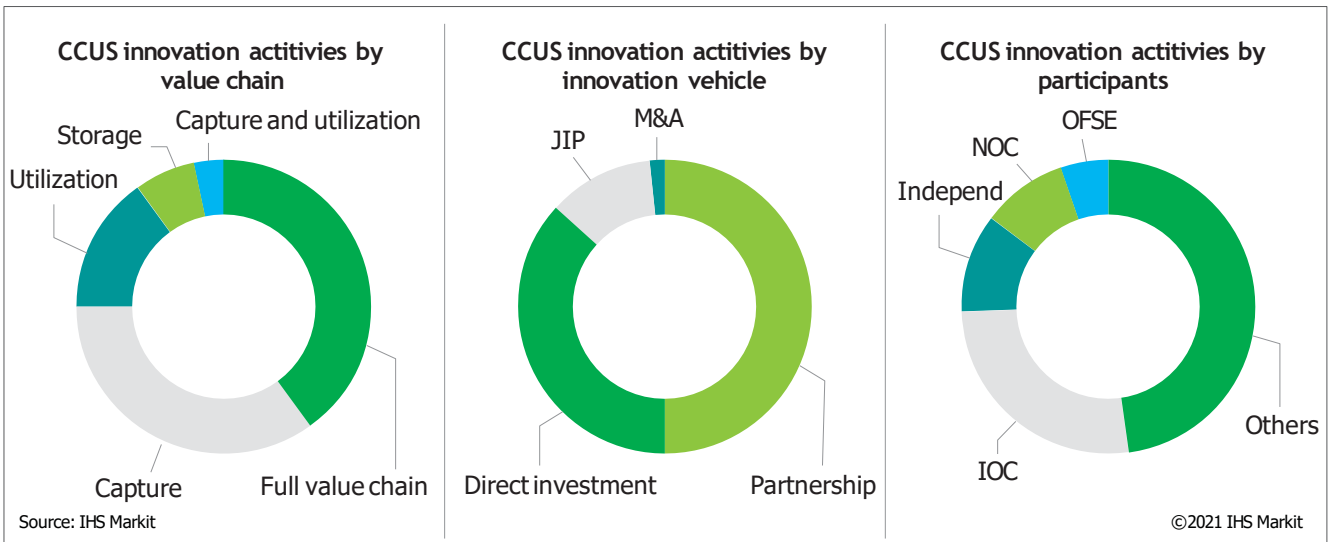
CCUS innovation actitivies by value chain

Storage
Capture and utilization
Utilization
Capture
Full value chain

CCUS innovation actitivies by innovation vehicle

M&A
JIP
Direct investment
Partnership

CCUS innovation actitivies by participants

OFSE
NOC
Independ
IOC
Others

Source: IHS Markit

©2021 IHS Markit